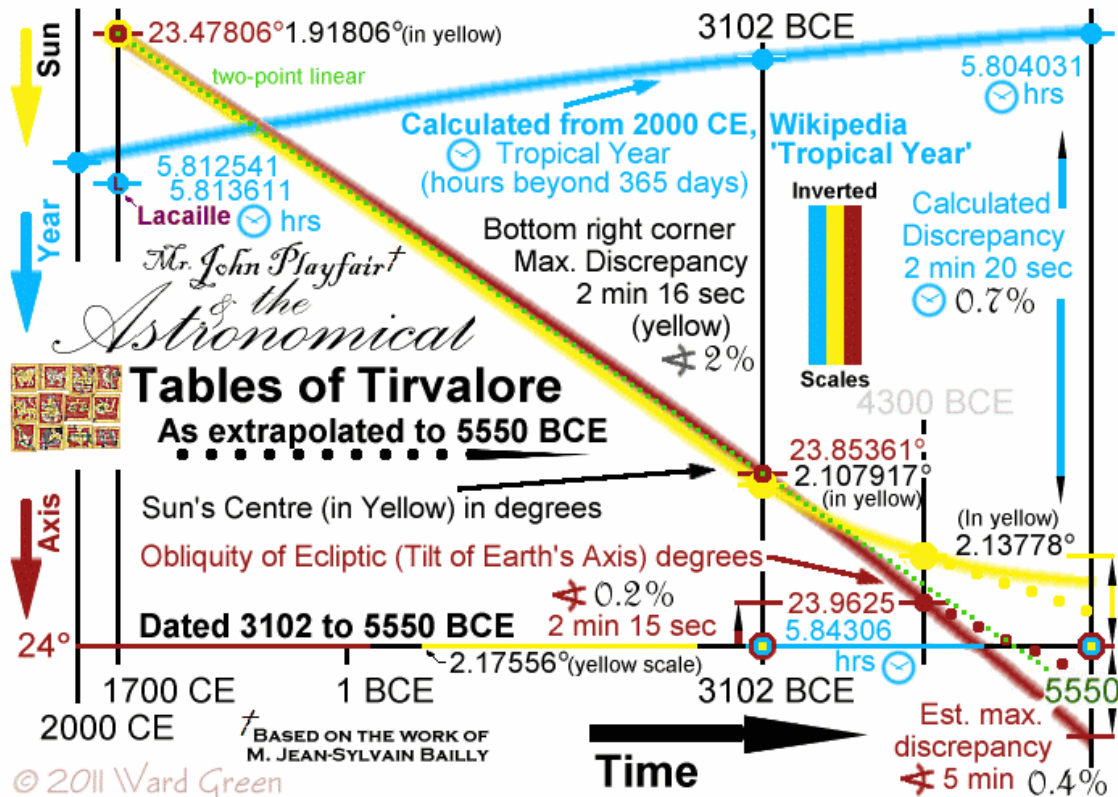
Sun

23.47806° 1.91806°(in yellow)

two-point linear

3102 BCE

5.804031 hrs

Calculated from 2000 CE, Wikipedia 'Tropical Year'

Tropical Year (hours beyond 365 days)

5.812541
5.813611
Lacaille hrs

Year

Inverted

Scales

Calculated Discrepancy 2 min 20 sec 0.7%

Bottom right corner Max. Discrepancy 2 min 16 sec (yellow) 2%

Mr. John Playfair† & the Astronomical

Tables of Tirvalore

As extrapolated to 5550 BCE

4300 BCE

23.85361°
2.107917° (in yellow)

Sun's Centre (in Yellow) in degrees

Axis

(In yellow) 2.13778°

Obliquity of Ecliptic (Tilt of Earth's Axis) degrees

0.2%
2 min 15 sec

23.9625

Dated 3102 to 5550 BCE

5.84306

24°

2.17556°(yellow scale)

hrs

1700 CE

1 BCE

3102 BCE

5550

2000 CE

†Based on the work of M. Jean-Sylvain Bailly

Est. max. discrepancy 5 min 0.4%

Time

© 2011 Ward Green